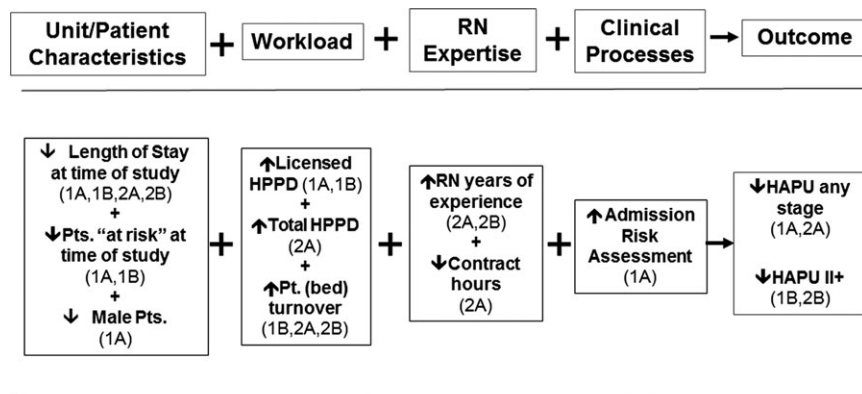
Unit/Patient Characteristics + Workload + RN Expertise + Clinical Processes → Outcome

↓ Length of Stay at time of study (1A,1B,2A,2B)
+
↓Pts. "at risk" at time of study (1A,1B)
+
↓ Male Pts. (1A)

+

↑Licensed HPPD (1A,1B)
+
↑Total HPPD (2A)
+
↑Pt. (bed) turnover (1B,2A,2B)

+

↑RN years of experience (2A,2B)
+
↓Contract hours (2A)

+

↑Admission Risk Assessment (1A)

→

↓HAPU any stage (1A,2A)

↓HAPU II+ (1B,2B)